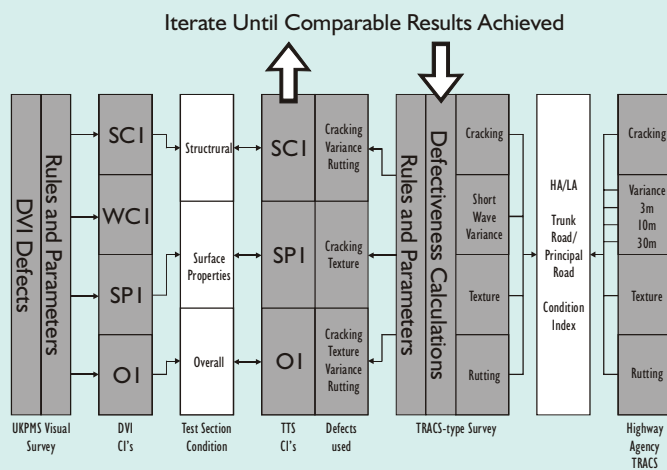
Iterate Until Comparable Results Achieved

DVI Defects

Rules and Parameters

SCI

WCI

SPI

OI

Structrural

Surface Properties

Overall

SCI

SPI

OI

Cracking Variance Rutting

Cracking Texture

Cracking Texture Variance Rutting

Rules and Parameters

Defectiveness Calculations

Cracking

Short Wave Variance

Texture

Rutting

HA/LA

Trunk Road/ Principal Road

Condition Index

Cracking

Variance 3m 10m 30m

Texture

Rutting

UKPMS Visual Survey

DVI CI's

Test Section Condition

TTS CI's

Defects used

TRACS-type Survey

Highway Agency TRACS